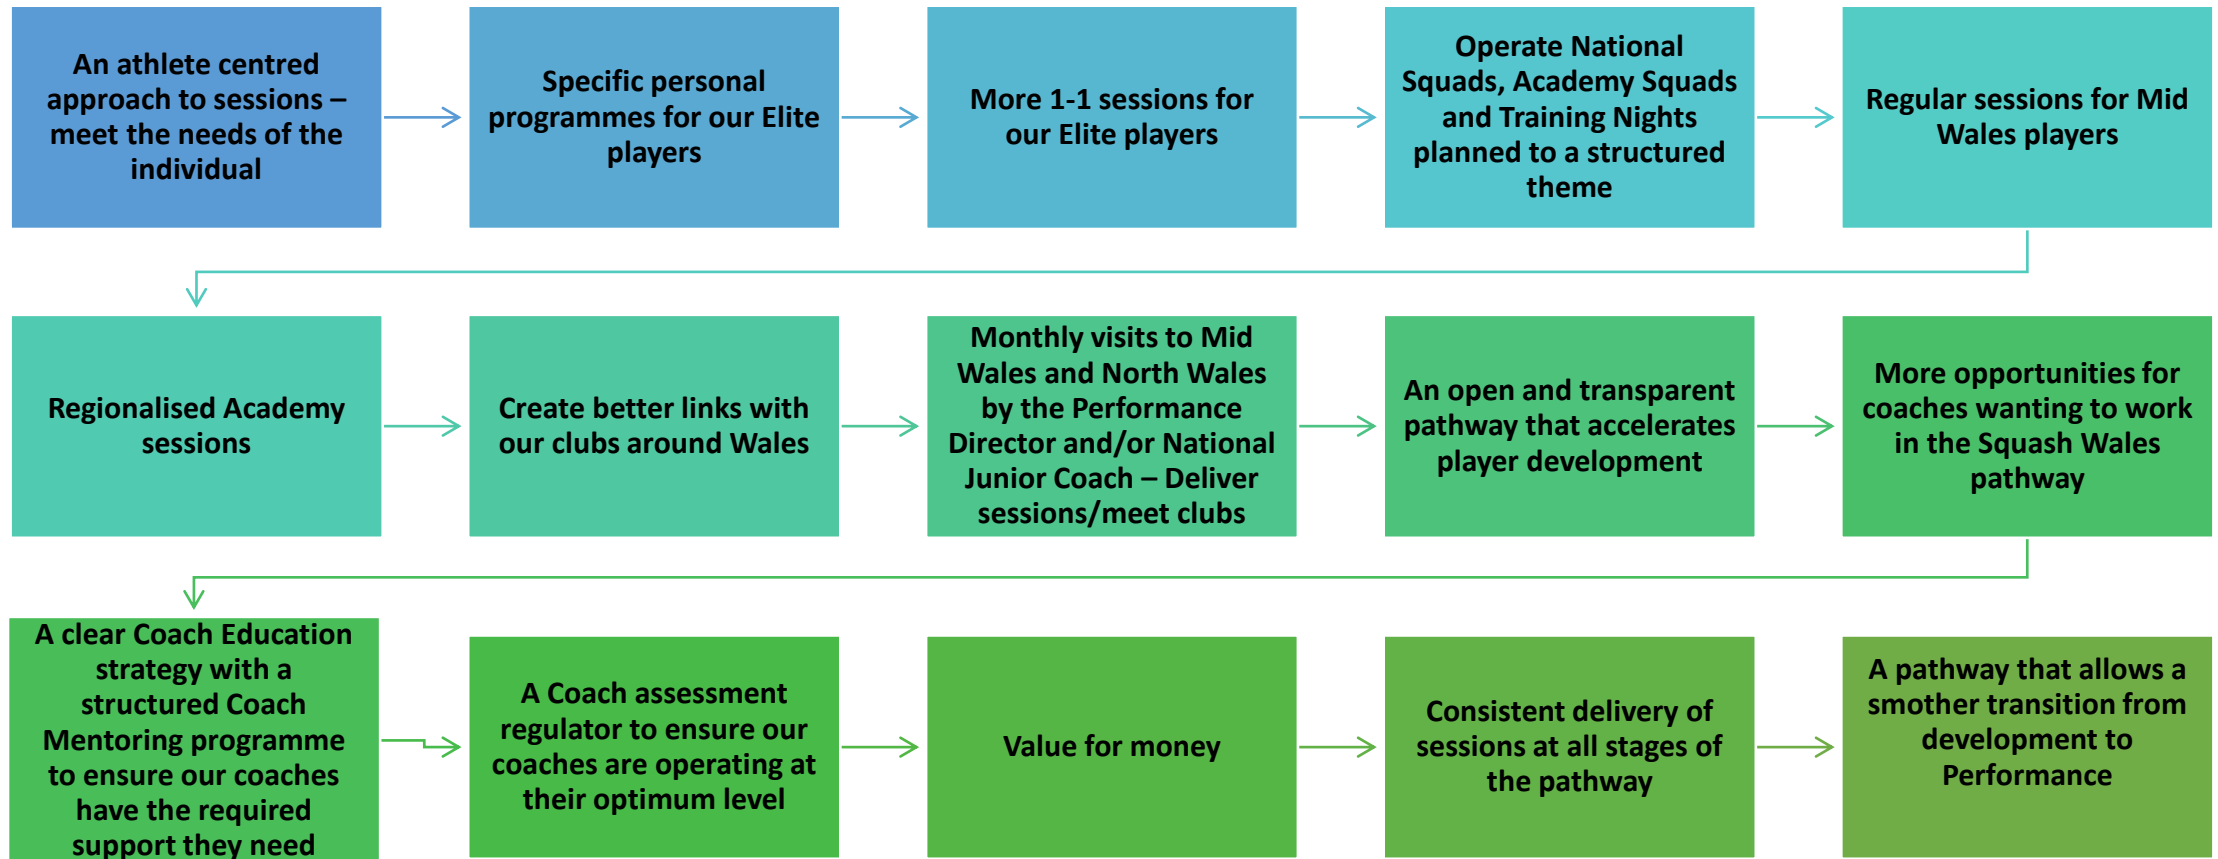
An athlete centred approach to sessions – meet the needs of the individual

Specific personal programmes for our Elite players

More 1-1 sessions for our Elite players

Operate National Squads, Academy Squads and Training Nights planned to a structured theme

Regular sessions for Mid Wales players

Regionalised Academy sessions

Create better links with our clubs around Wales

Monthly visits to Mid Wales and North Wales by the Performance Director and/or National Junior Coach – Deliver sessions/meet clubs

An open and transparent pathway that accelerates player development

More opportunities for coaches wanting to work in the Squash Wales pathway

A clear Coach Education strategy with a structured Coach Mentoring programme to ensure our coaches have the required support they need

A Coach assessment regulator to ensure our coaches are operating at their optimum level

Value for money

Consistent delivery of sessions at all stages of the pathway

A pathway that allows a smother transition from development to Performance